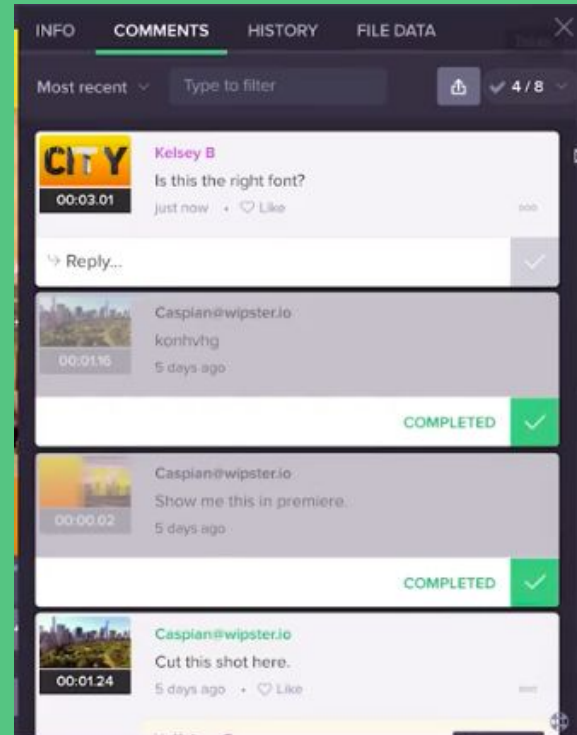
INFO COMMENTS HISTORY FILE DATA

Most recent Type to filter 4 / 8

CITY
00:03.01
Kelsey B
Is this the right font?
just now • ♡ Like

Reply...

00:01.16
Caspian@wipster.io
konhvhg
5 days ago

COMPLETED

00:00.02
Caspian@wipster.io
Show me this in premiere.
5 days ago

COMPLETED

00:01.24
Caspian@wipster.io
Cut this shot here.
5 days ago • ♡ Like